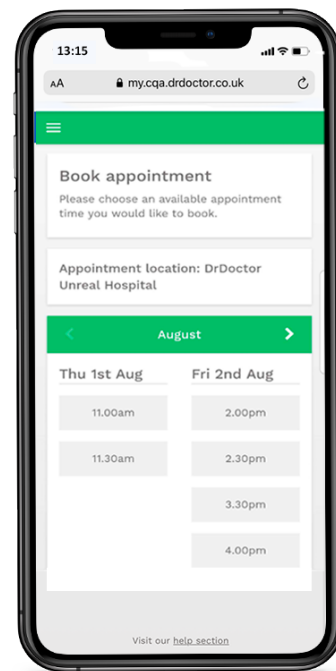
13:15

AA my.cqa.drdoctor.co.uk

Book appointment

Please choose an available appointment time you would like to book.

Appointment location: DrDoctor Unreal Hospital

August

Thu 1st Aug

11.00am

11.30am

Fri 2nd Aug

2.00pm

2.30pm

3.30pm

4.00pm

Visit our help section